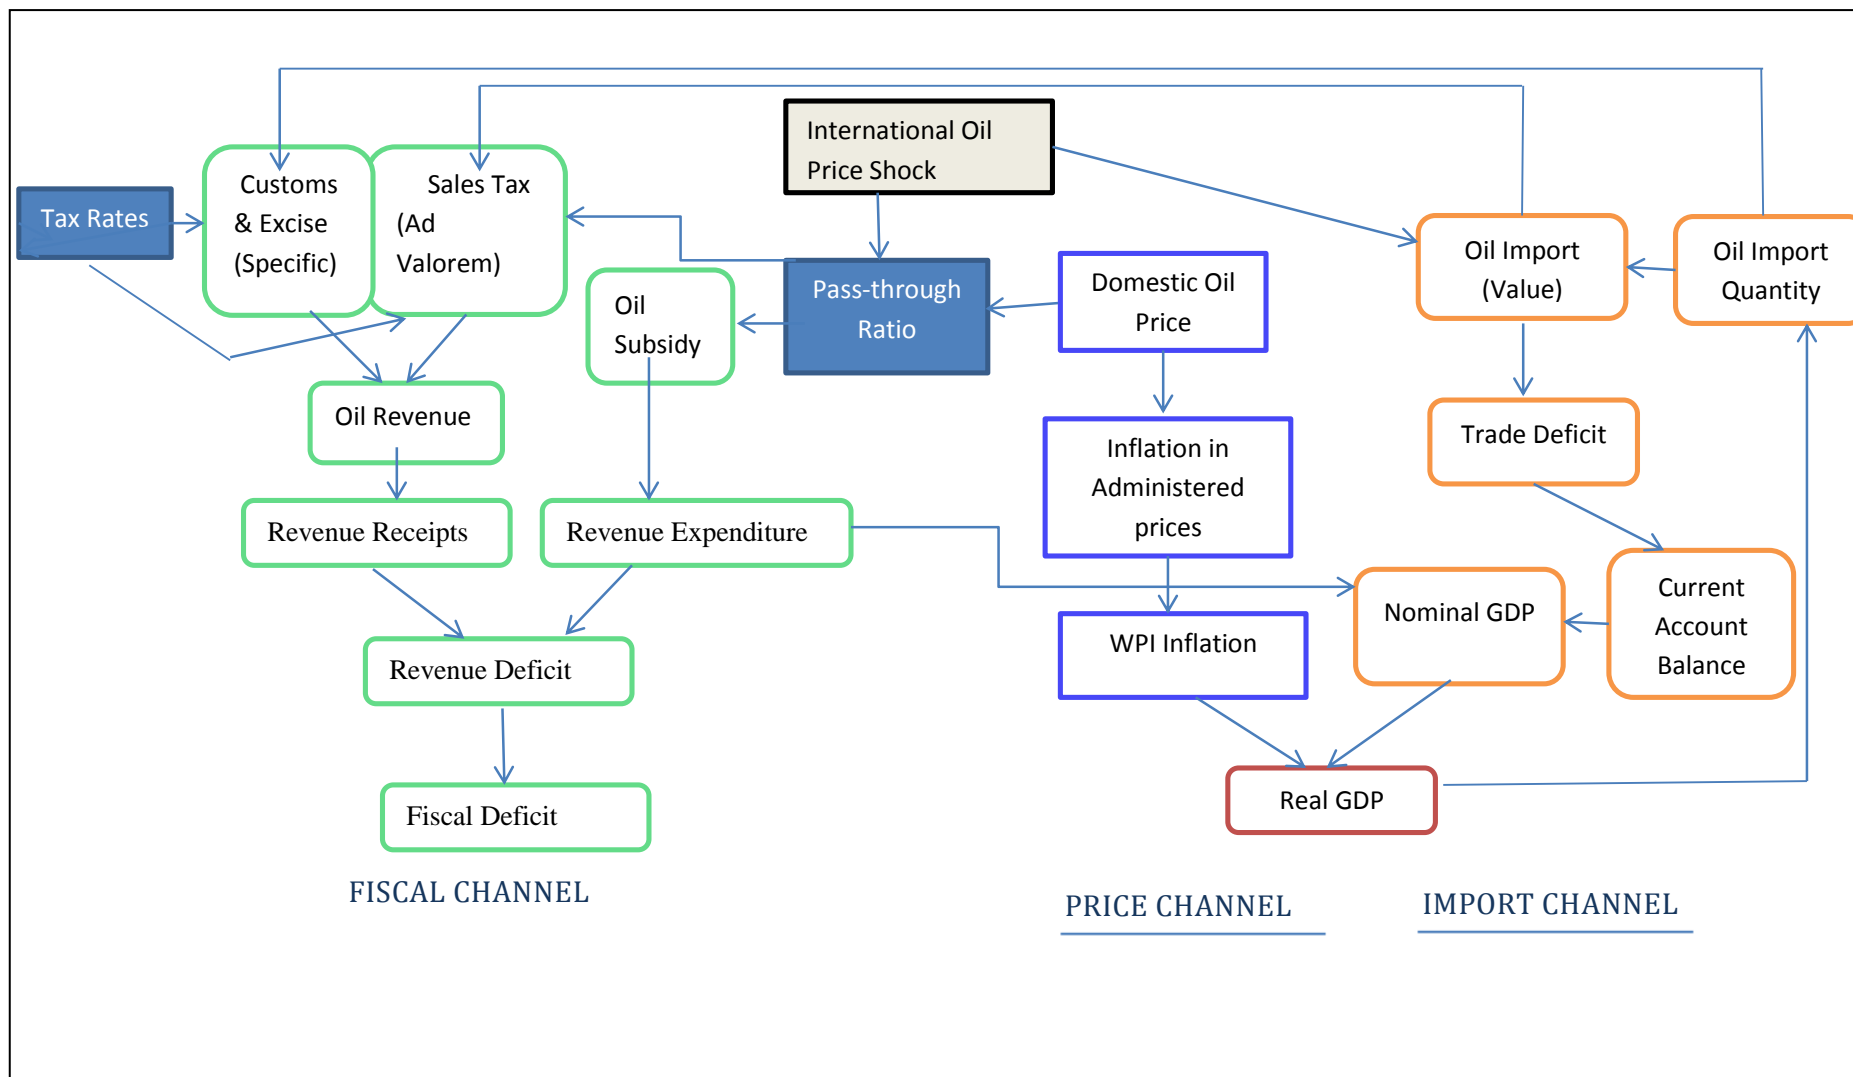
International Oil Price Shock

Tax Rates

Customs & Excise (Specific)

Sales Tax (Ad Valorem)

Oil Subsidy

Pass-through Ratio

Domestic Oil Price

Oil Import (Value)

Oil Import Quantity

Oil Revenue

Inflation in Administered prices

Trade Deficit

Revenue Receipts

Revenue Expenditure

Current Account Balance

Nominal GDP

WPI Inflation

Revenue Deficit

Real GDP

Fiscal Deficit

FISCAL CHANNEL

PRICE CHANNEL

IMPORT CHANNEL